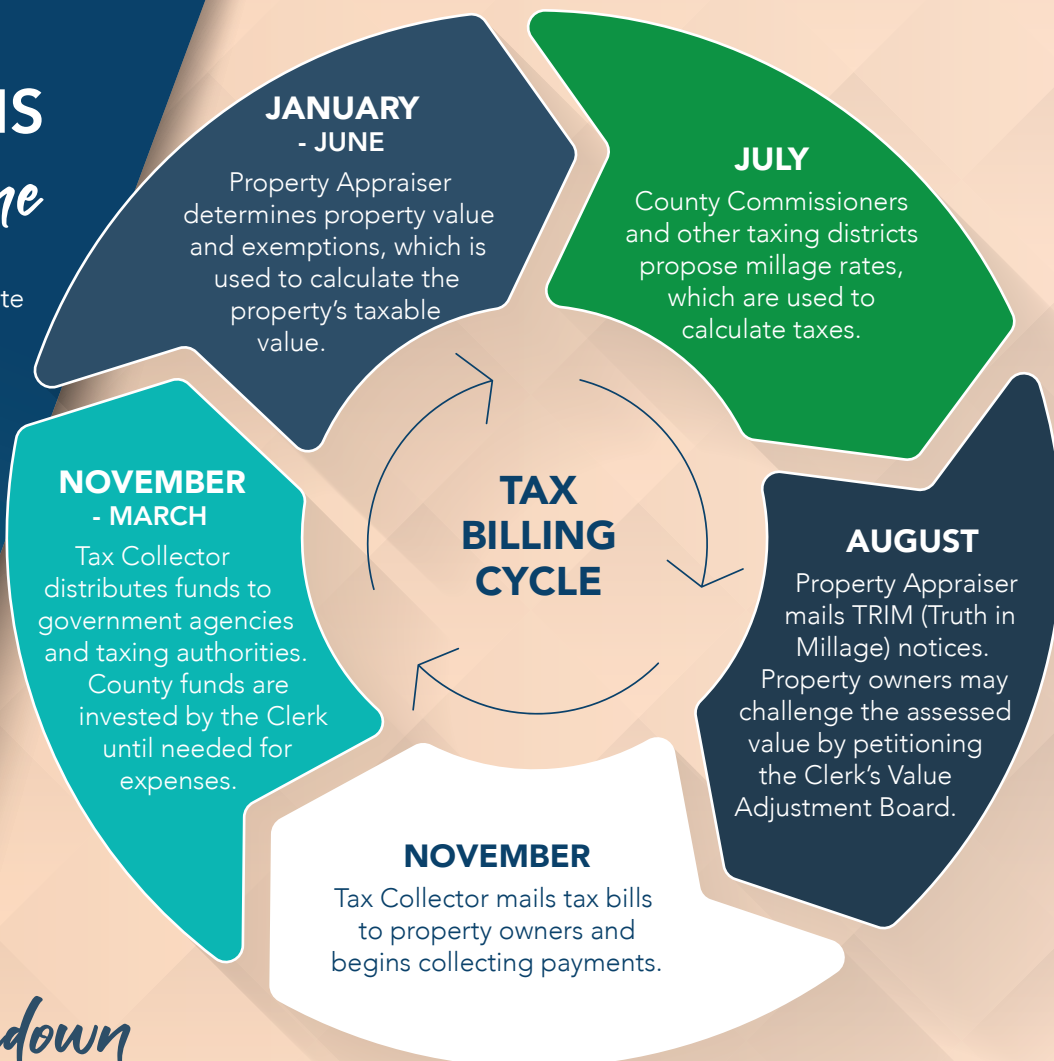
IS

me

te

JANUARY - JUNE
Property Appraiser determines property value and exemptions, which is used to calculate the property's taxable value.

JULY
County Commissioners and other taxing districts propose millage rates, which are used to calculate taxes.

TAX BILLING CYCLE

AUGUST
Property Appraiser mails TRIM (Truth in Millage) notices. Property owners may challenge the assessed value by petitioning the Clerk's Value Adjustment Board.

NOVEMBER
Tax Collector mails tax bills to property owners and begins collecting payments.

NOVEMBER - MARCH
Tax Collector distributes funds to government agencies and taxing authorities. County funds are invested by the Clerk until needed for expenses.

down